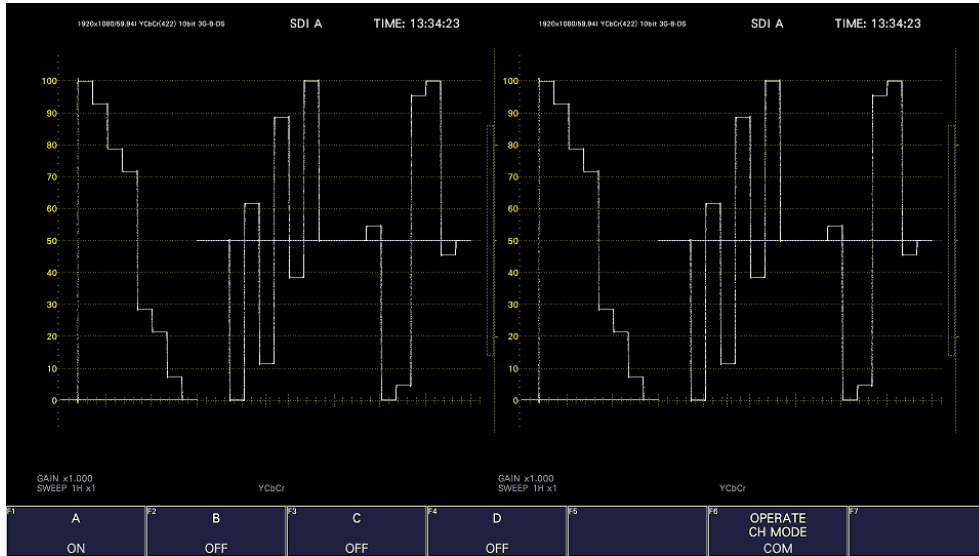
1920x1080/59.94I YCbCr(422) 10bit 3G-B-DS SDI A TIME: 13:34:23

100
90
80
70
60
50
40
30
20
10
0

GAIN x1.000
SWEEP 1H x1

YCbCr

1920x1080/59.94I YCbCr(422) 10bit 3G-B-DS SDI A TIME: 13:34:23

100
90
80
70
60
50
40
30
20
10
0

GAIN x1.000
SWEEP 1H x1

YCbCr

F1 A ON
F2 B OFF
F3 C OFF
F4 D OFF
F5
F6 OPERATE CH MODE COM
F7